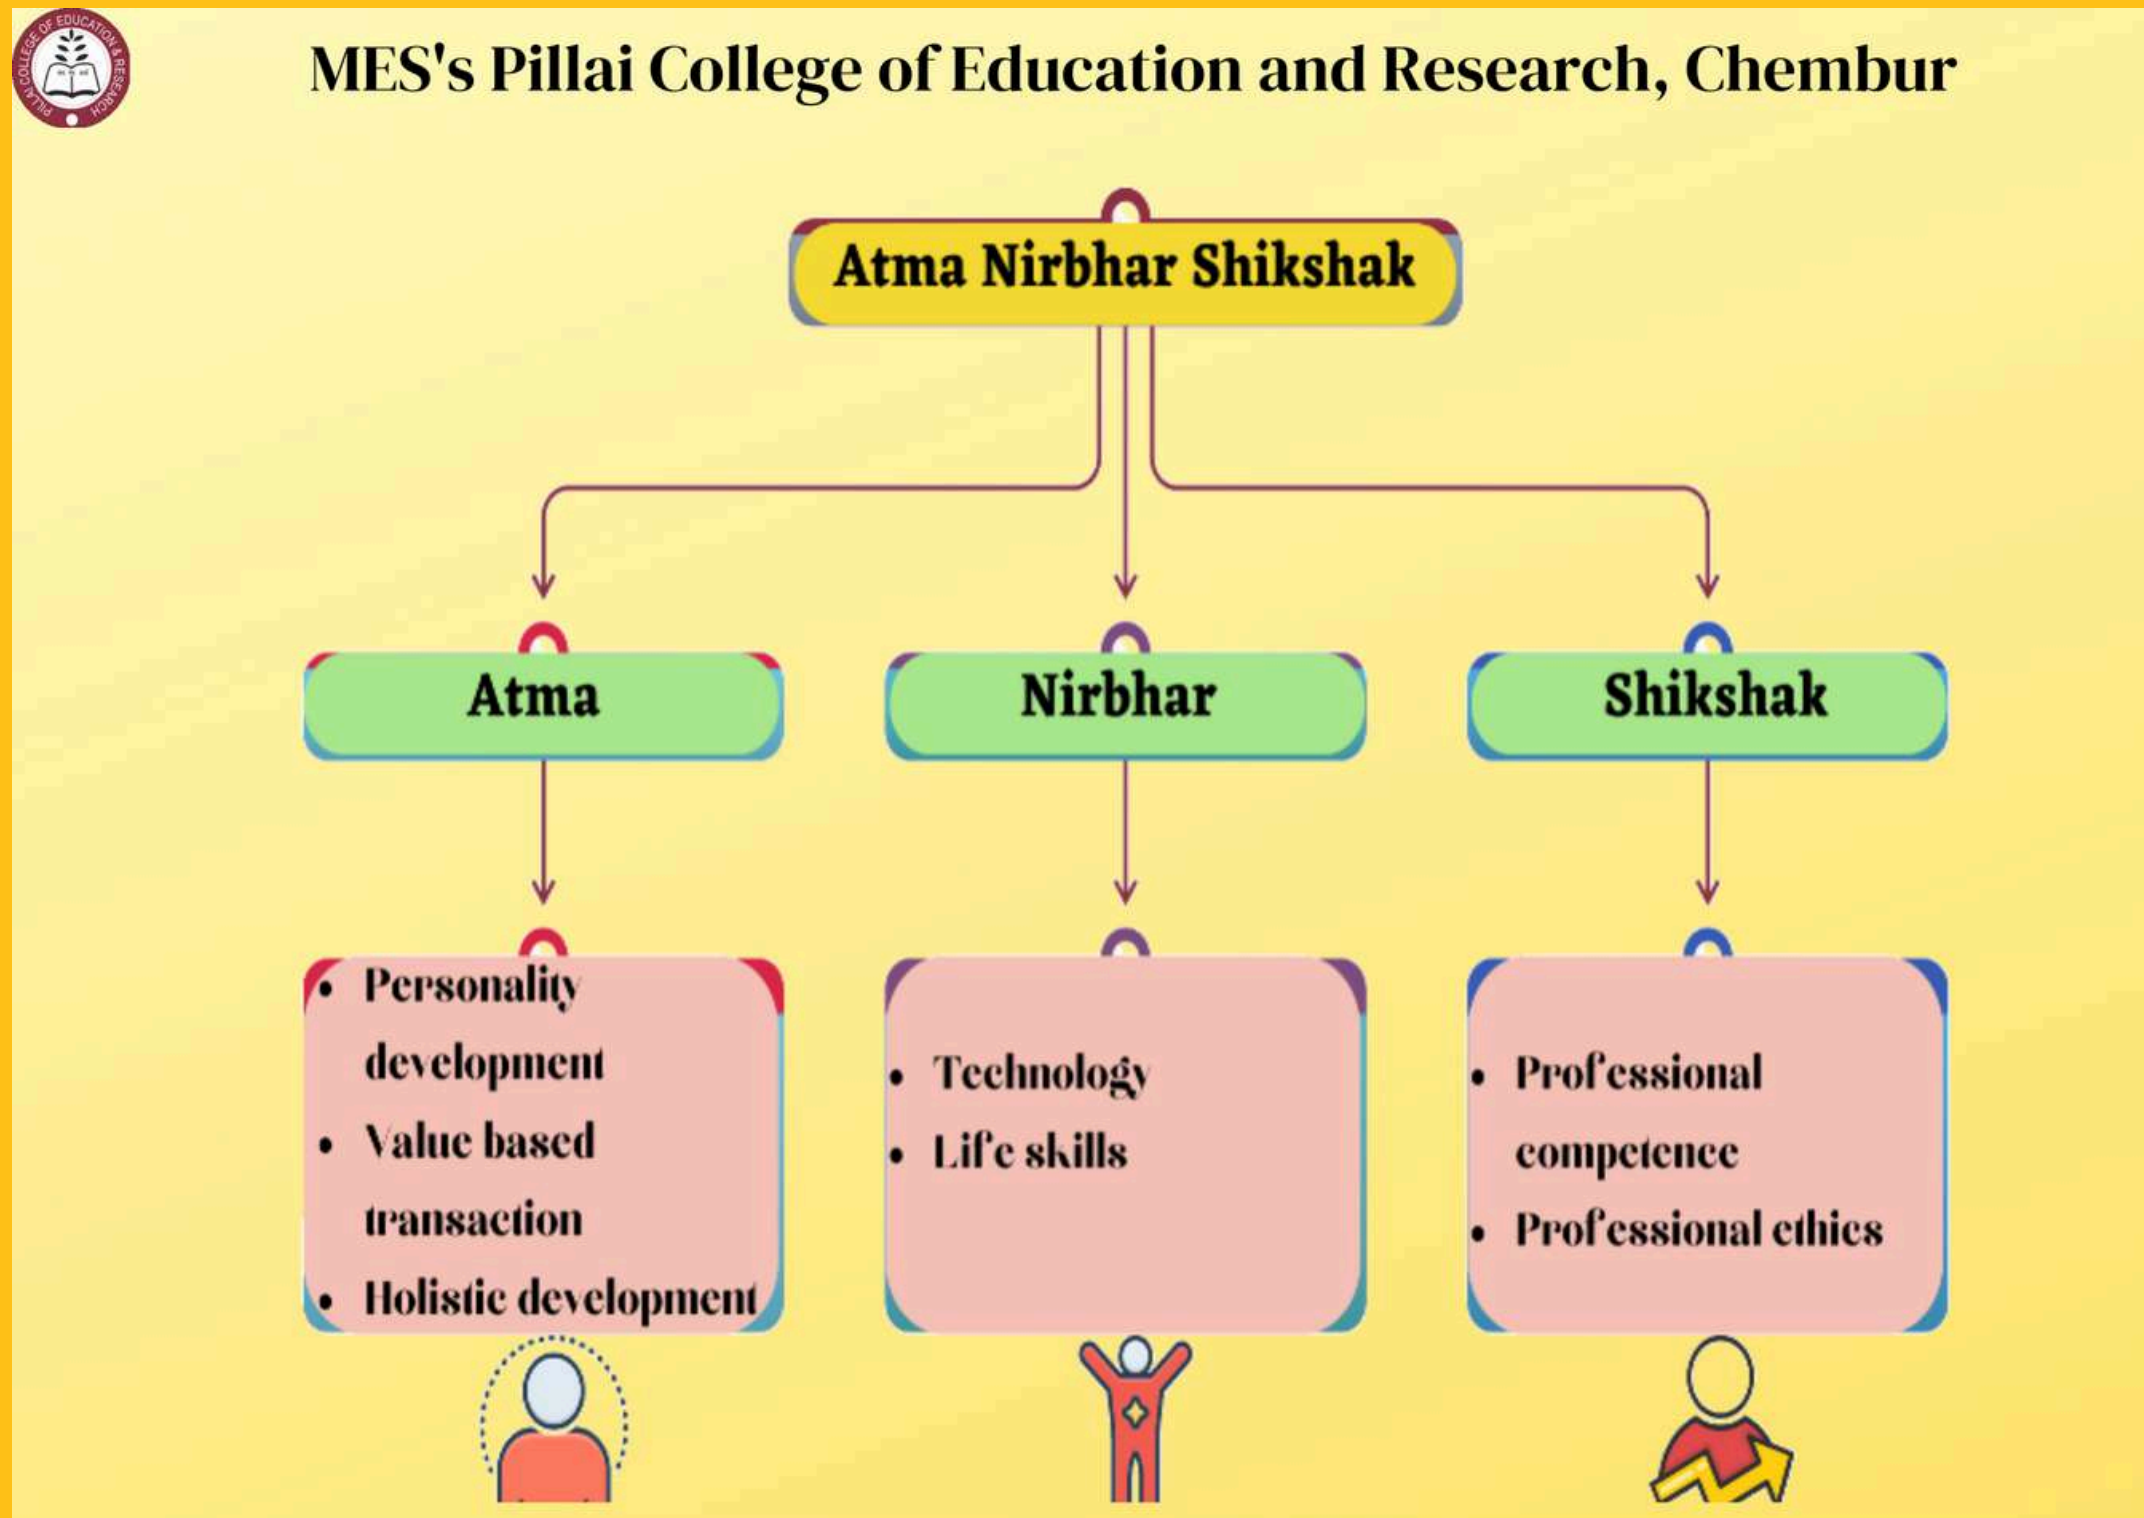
PILLAI COLLEGE OF EDUCATION & RESEARCH

MES's Pillai College of Education and Research, Chembur

Atma Nirbhar Shikshak

Atma

Nirbhar

Shikshak

- Personality development
- Value based transaction
- Holistic development

- Technology
- Life skills

- Professional competence
- Professional ethics